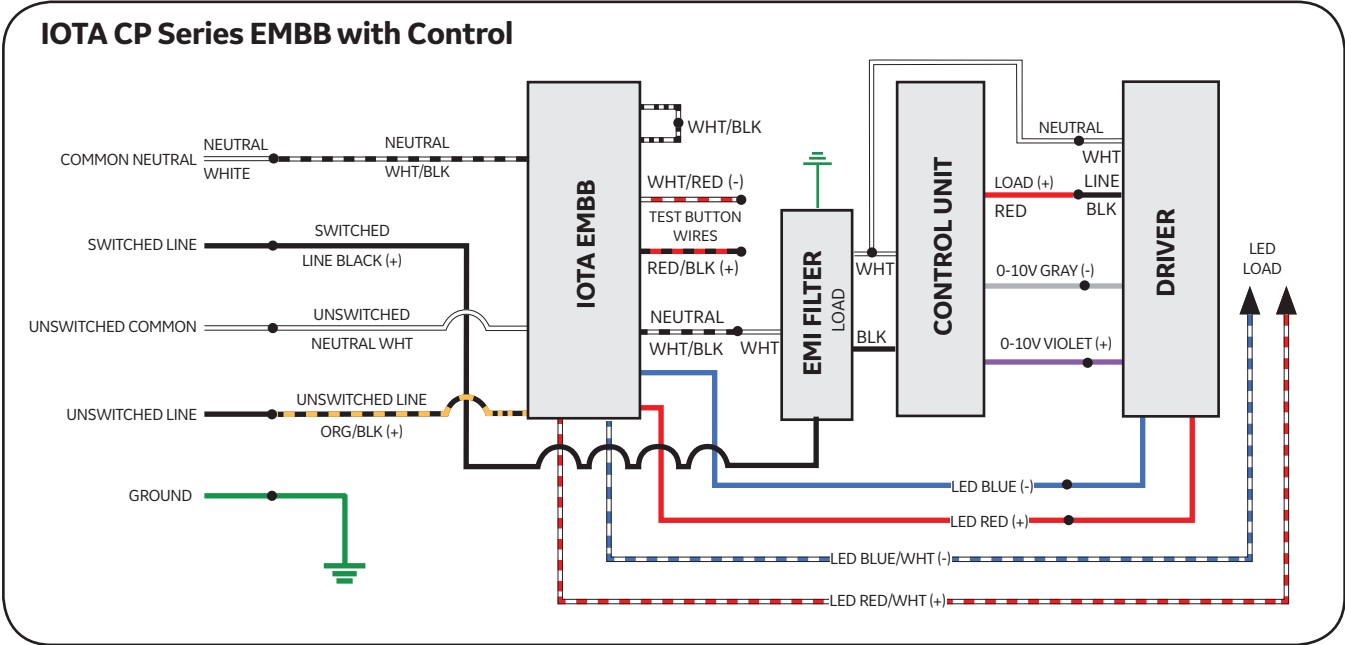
IOTA CP Series EMBB with Control

COMMON NEUTRAL
NEUTRAL
WHITE
NEUTRAL
WHT/BLK

SWITCHED LINE
SWITCHED
LINE BLACK (+)

UNSWITCHED COMMON
UNSWITCHED
NEUTRAL WHT

UNSWITCHED LINE
UNSWITCHED LINE
ORG/BLK (+)

GROUND

IOTA EMBB

WHT/BLK
WHT/RED (-)
TEST BUTTON WIRES
RED/BLK (+)
NEUTRAL
WHT/BLK
WHT

EMI FILTER
LOAD
WHT
BLK

CONTROL UNIT
LOAD (+)
RED
0-10V GRAY (-)
0-10V VIOLET (+)

NEUTRAL
WHT
LINE
BLK

DRIVER

LED
LOAD

LED BLUE (-)
LED RED (+)
LED BLUE/WHT (-)
LED RED/WHT (+)